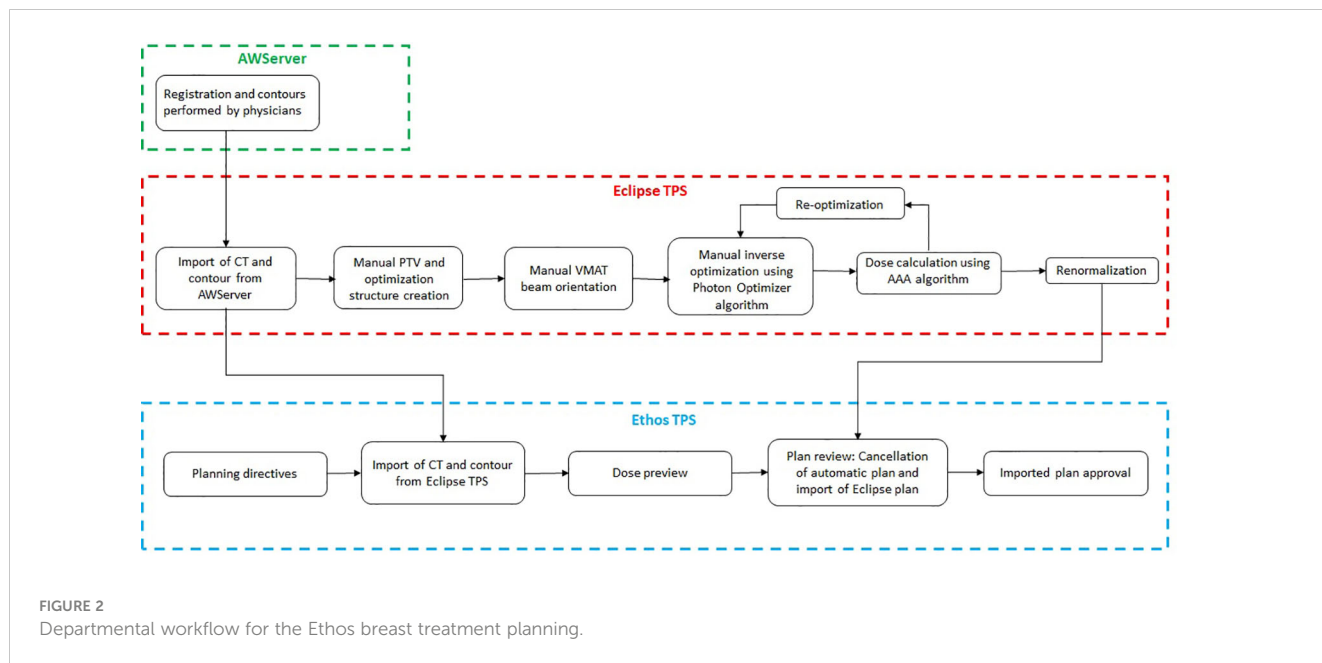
AWServer

Registration and contours performed by physicians

Eclipse TPS

Re-optimization

Import of CT and contour from AWServer

Manual PTV and optimization structure creation

Manual VMAT beam orientation

Manual inverse optimization using Photon Optimizer algorithm

Dose calculation using AAA algorithm

Renormalization

Ethos TPS

Planning directives

Import of CT and contour from Eclipse TPS

Dose preview

Plan review: Cancellation of automatic plan and import of Eclipse plan

Imported plan approval

FIGURE 2
Departmental workflow for the Ethos breast treatment planning.